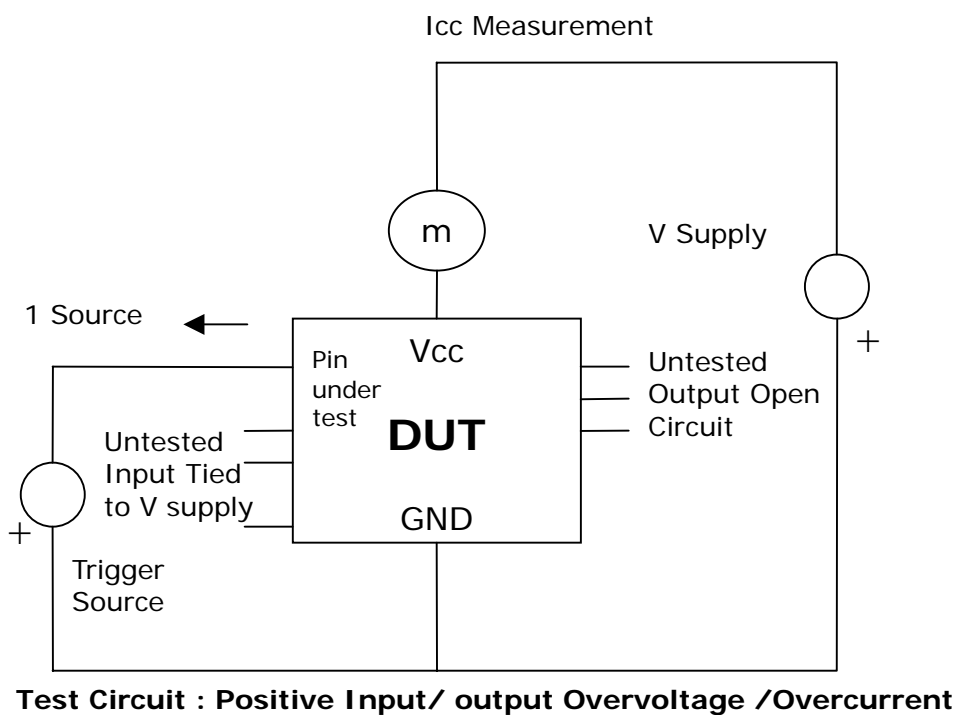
Icc Measurement

m

V Supply

1 Source

Vcc

Pin under test

DUT

Untested Output Open Circuit

Untested Input Tied to V supply

GND

+

+

Trigger Source

**Test Circuit : Positive Input/ output Overvoltage /Overcurrent**